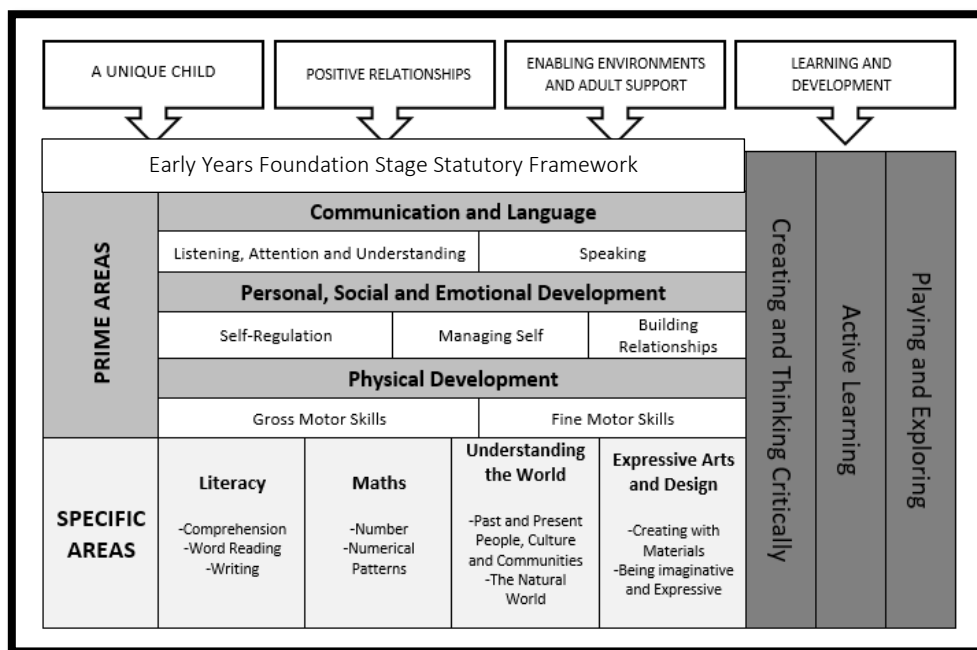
A UNIQUE CHILD

POSITIVE RELATIONSHIPS

ENABLING ENVIRONMENTS AND ADULT SUPPORT

LEARNING AND DEVELOPMENT

Early Years Foundation Stage Statutory Framework

PRIME AREAS

Communication and Language

Listening, Attention and Understanding

Speaking

Personal, Social and Emotional Development

Self-Regulation

Managing Self

Building Relationships

Physical Development

Gross Motor Skills

Fine Motor Skills

SPECIFIC AREAS

Literacy

-Comprehension
-Word Reading
-Writing

Maths

-Number
-Numerical Patterns

Understanding the World

-Past and Present People, Culture and Communities
-The Natural World

Expressive Arts and Design

-Creating with Materials
-Being imaginative and Expressive

Creating and Thinking Critically

Active Learning

Playing and Exploring